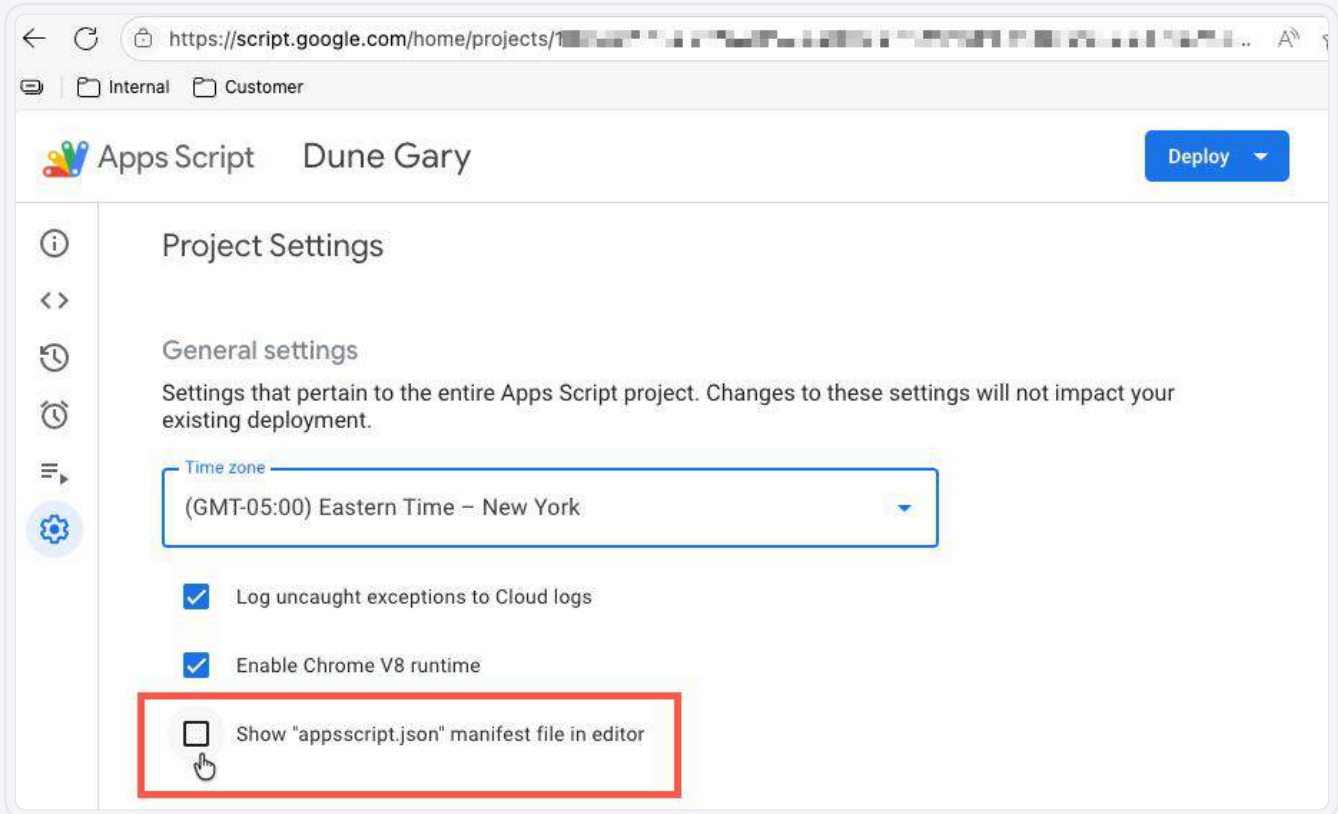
https://script.google.com/home/projects/1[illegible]

Internal Customer

Apps Script Dune Gary

Deploy

Project Settings

General settings

Settings that pertain to the entire Apps Script project. Changes to these settings will not impact your existing deployment.

Time zone
(GMT-05:00) Eastern Time – New York

Log uncaught exceptions to Cloud logs

Enable Chrome V8 runtime

Show "appsscript.json" manifest file in editor